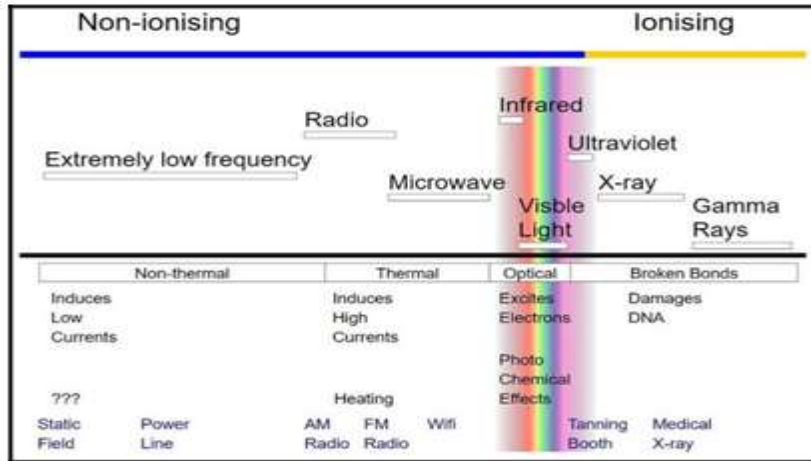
Non-ionising

Ionising

Radio

Infrared

Ultraviolet

Extremely low frequency

Microwave

X-ray

Visble Light

Gamma Rays

| Non-thermal | Thermal | Optical | Broken Bonds |
|---|---|---|---|
| Induces Low Currents | Induces High Currents | Excites Electrons | Damages DNA |
| ??? | Heating | Photo Chemical Effects | |

Static Field

Power Line

AM Radio

FM Radio

Wifi

Tanning Booth

Medical X-ray